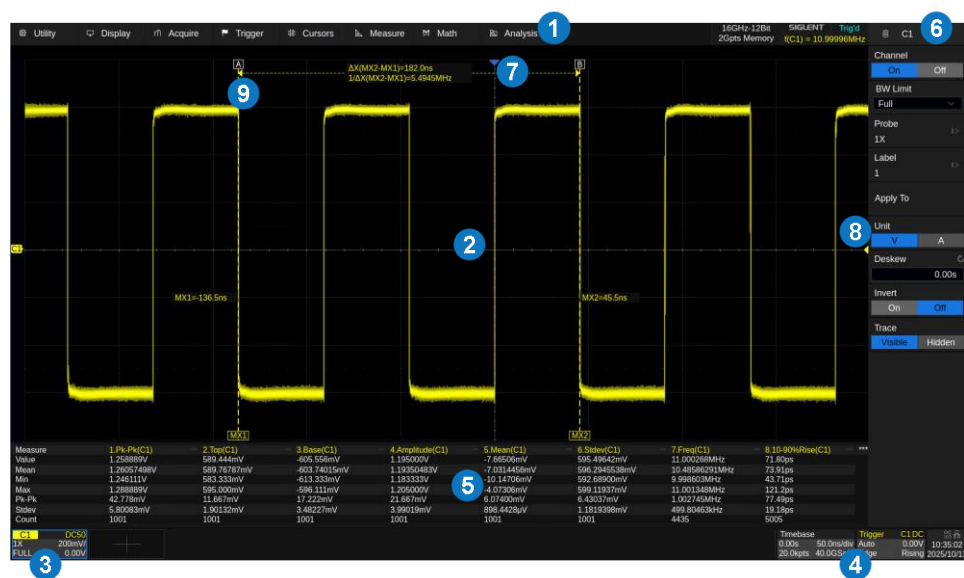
Utility Display Acquire Trigger Cursors Measure Math Analysis 1 16GHz-12Bit 2Gpts Memory SIGLENT Trig'd f(C1) = 10.99996MHz C1 6

A B
ΔX(MX2-MX1)=182.0ns
1/ΔX(MX2-MX1)=5.4945MHz
7
9
2
C1
MX1=-136.5ns
MX2=45.5ns
MX1 MX2

Channel
On Off
BW Limit
Full
Probe
1X
Label
1
Apply To
8
Unit
V A
Deskew
0.00s
Invert
On Off
Trace
Visible Hidden

| Measure | 1.Pk-Pk(C1) | 2.Top(C1) | 3.Base(C1) | 4.Amplitude(C1) | 5.Mean(C1) | 6.Stdev(C1) | 7.Freq(C1) | 8.10-90%Rise(C1) |
|---|---|---|---|---|---|---|---|---|
| Value | 1.258889V | 589.444mV | -605.556mV | 1.195000V | -7.66506mV | 595.49642mV | 11.000268MHz | 71.80ps |
| Mean | 1.26057498V | 589.76787mV | -603.74015mV | 1.19350483V | -7.0314456mV | 596.2945538mV | 10.48586291MHz | 73.91ps |
| Min | 1.246111V | 583.333mV | -613.333mV | 1.183333V | -10.14706mV | 592.68900mV | 9.998603MHz | 43.71ps |
| Max | 1.288889V | 595.000mV | -596.111mV | 1.205000V | -4.07306mV | 599.11937mV | 11.001348MHz | 121.2ps |
| Pk-Pk | 42.778mV | 11.667mV | 17.222mV | 21.667mV | 6.07400mV | 6.43037mV | 1.002745MHz | 77.49ps |
| Stdev | 5.80083mV | 1.90132mV | 3.48227mV | 3.99019mV | 898.4428μV | 1.1819398mV | 499.80463kHz | 19.18ps |
| Count | 1001 | 1001 | 1001 | 1001 | 1001 | 1001 | 4435 | 5005 |

5
C1 DC50
1X 200mV/
FULL 0.00V
3
Timebase 0.00s 50.0ns/div 20.0kpts 40.0GSa/s
Trigger C1:DC Auto 0.00V Edge Rising
10:35:02 2025/10/1
4